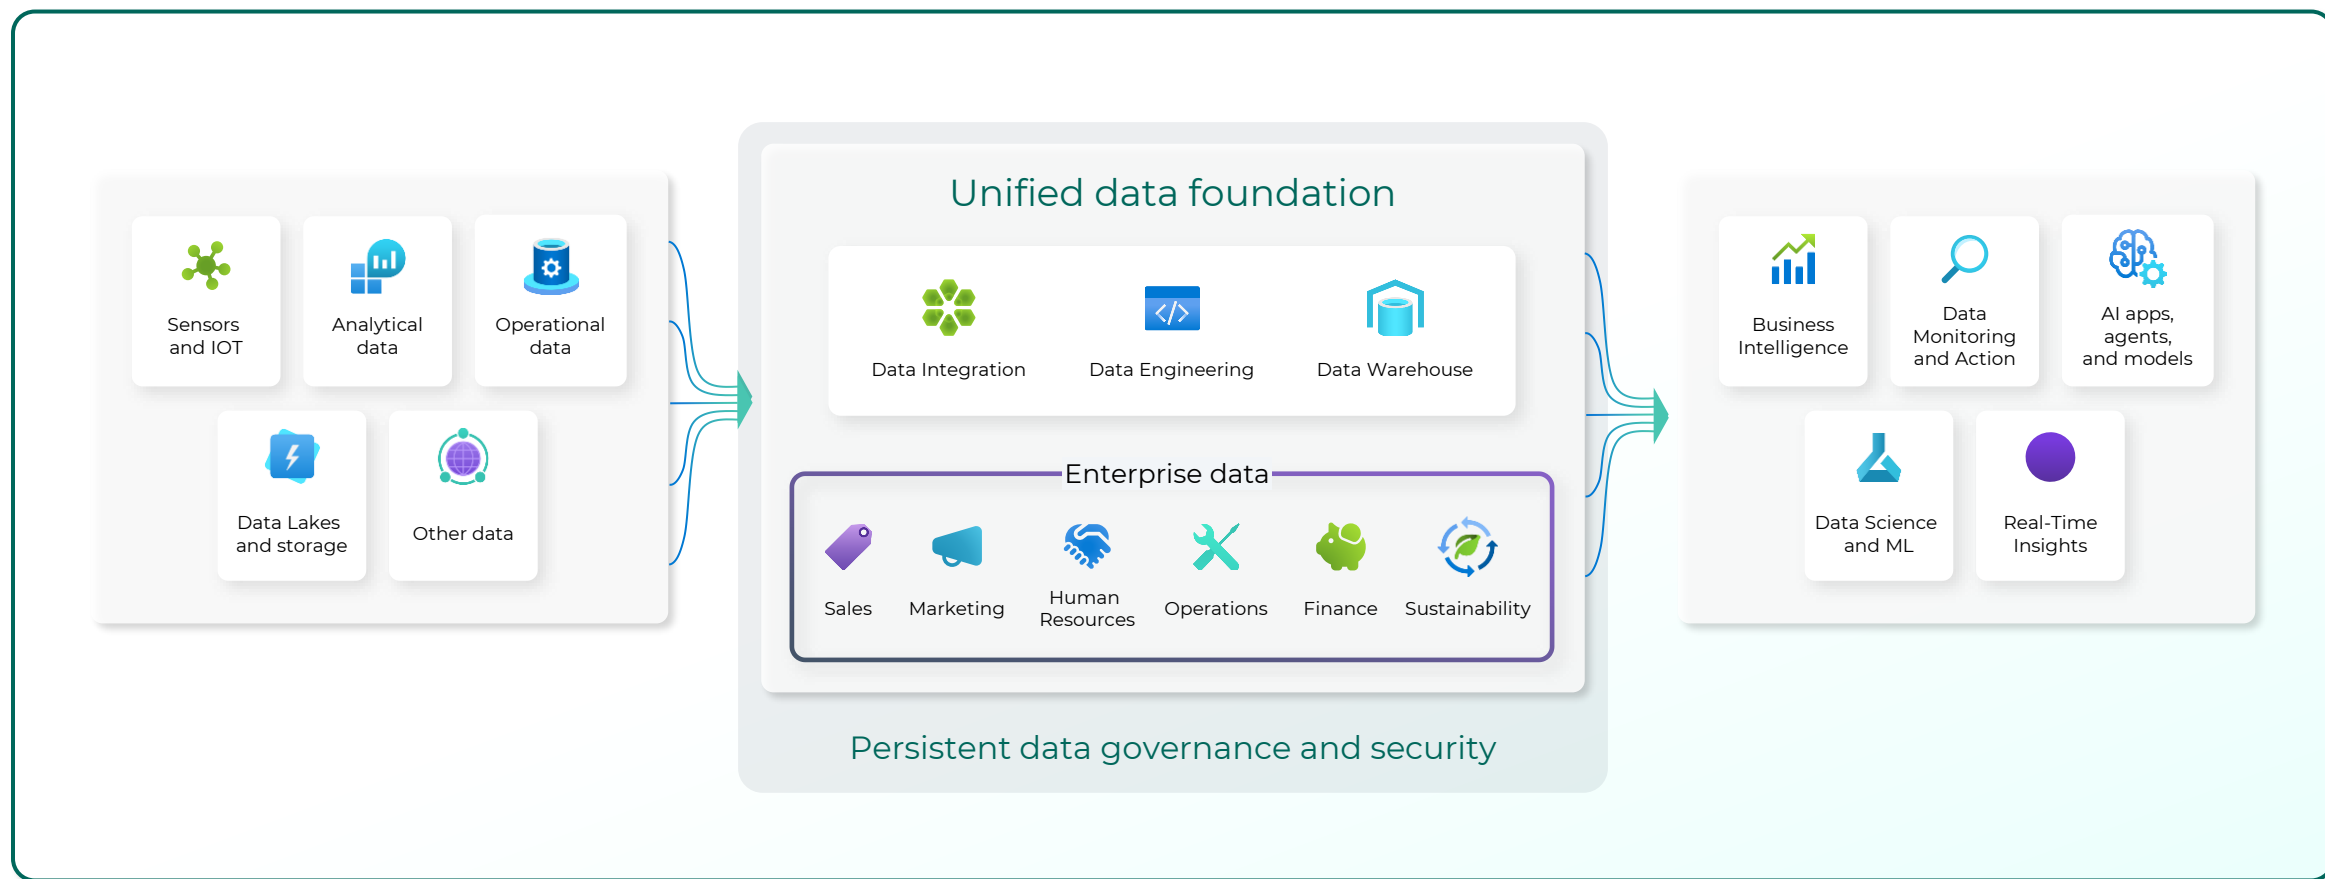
Sensors and IOT

Analytical data

Operational data

Data Lakes and storage

Other data

Unified data foundation

Data Integration

Data Engineering

Data Warehouse

Enterprise data

Sales

Marketing

Human Resources

Operations

Finance

Sustainability

Persistent data governance and security

Business Intelligence

Data Monitoring and Action

AI apps, agents, and models

Data Science and ML

Real-Time Insights